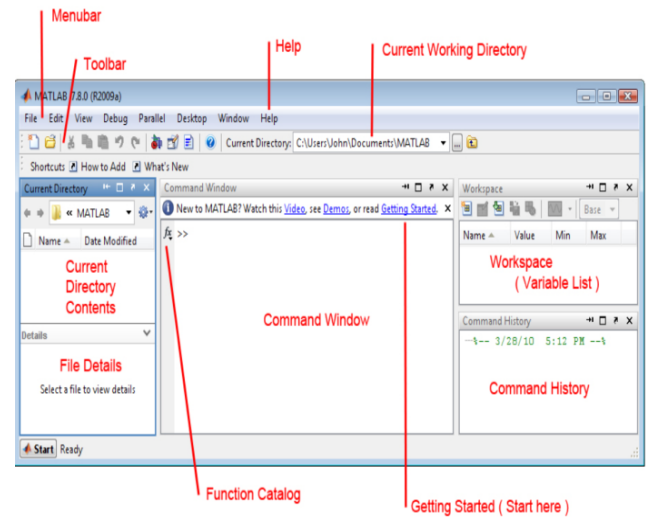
Menubar

Toolbar

Help

Current Working Directory

MATLAB 7.8.0 (R2009a)

File Edit View Debug Parallel Desktop Window Help

Current Directory: C:\Users\John\Documents\MATLAB

Shortcuts How to Add What's New

Current Directory

« MATLAB

Name ▲ Date Modified

Current Directory Contents

Details

File Details

Select a file to view details

Command Window

New to MATLAB? Watch this Video, see Demos, or read Getting Started.

$f_x$ >>

Command Window

Workspace

Base

Name ▲ Value Min Max

Workspace ( Variable List )

Command History

--%-- 3/28/10 5:12 PM --%

Command History

Start Ready

Function Catalog

Getting Started ( Start here )